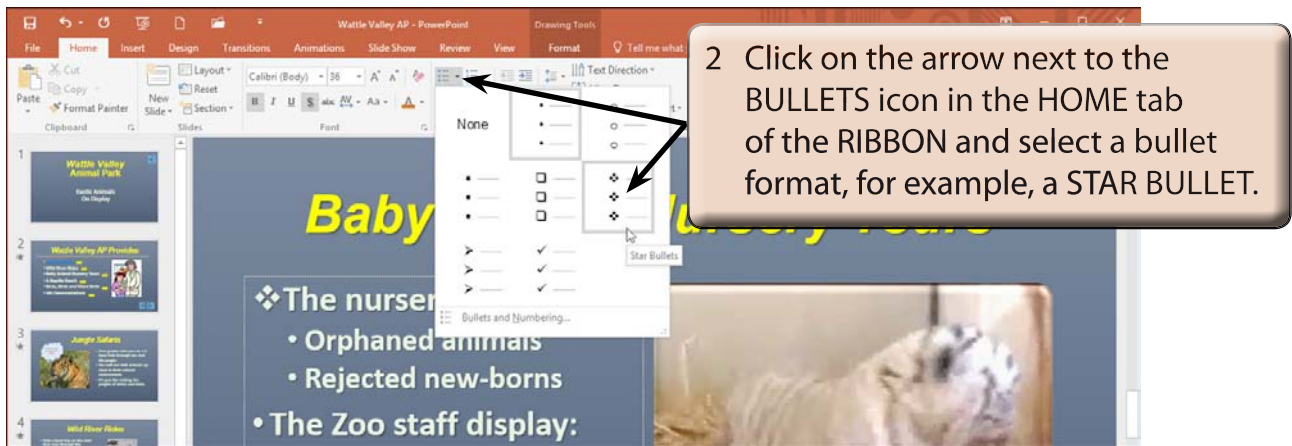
Wattle Valley AP - PowerPoint
Drawing Tools
File Home Insert Design Transitions Animations Slide Show Review View Format Tell me what

Cut
Copy
Paste Format Painter
Clipboard
New Slide
Layout
Reset
Section
Slides
Calibri (Body) 36
Font
Text Direction

None

Star Bullets

Bullets and Numbering...

2 Click on the arrow next to the BULLETS icon in the HOME tab of the RIBBON and select a bullet format, for example, a STAR BULLET.

1
Wattle Valley Animal Park
Exotic Animals On Display

2
Wattle Valley AP Provides

3
Jungle Safaris

4
Wild River Rides

Baby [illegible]ursery Tours

❖The nurser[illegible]
• Orphaned animals
• Rejected new-borns
• The Zoo staff display: